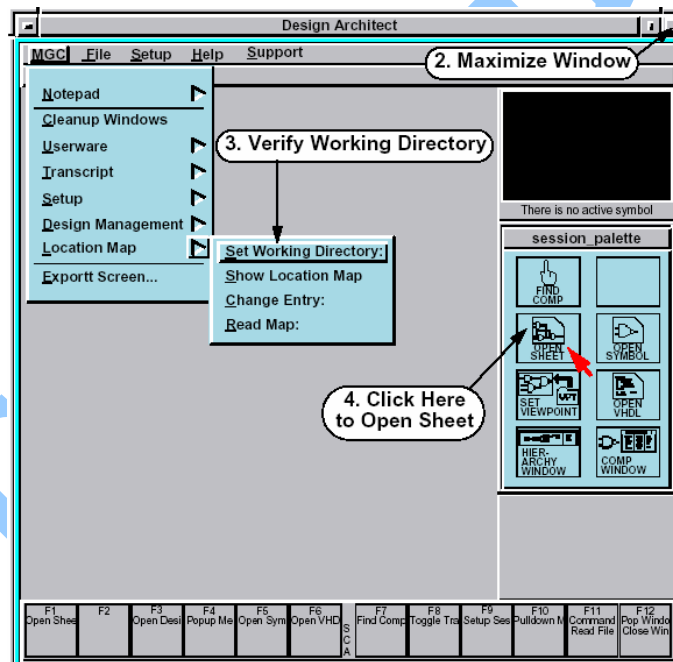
Design Architect

MGC File Setup Help Support

2. Maximize Window

Notepad
Cleanup Windows
Userware
Transcript
Setup
Design Management
Location Map
Exportt Screen...

3. Verify Working Directory

Set Working Directory:
Show Location Map
Change Entry:
Read Map:

There is no active symbol

session_palette

FIND COMP
OPEN SHEET
OPEN SYMBOL
SET VIEWPOINT
OPEN VHDL
HIER-ARCHY WINDOW
COMP WINDOW

4. Click Here to Open Sheet

| F1 Open Shee | F2 | F3 Open Desi | F4 Popup Me | F5 Open Sym | F6 Open VHD | S C A | F7 Find Comp | F8 Toggle Tra | F9 Setup Ses | F10 Pulldown M | F11 Command Read File | F12 Pop Windo Close Win |